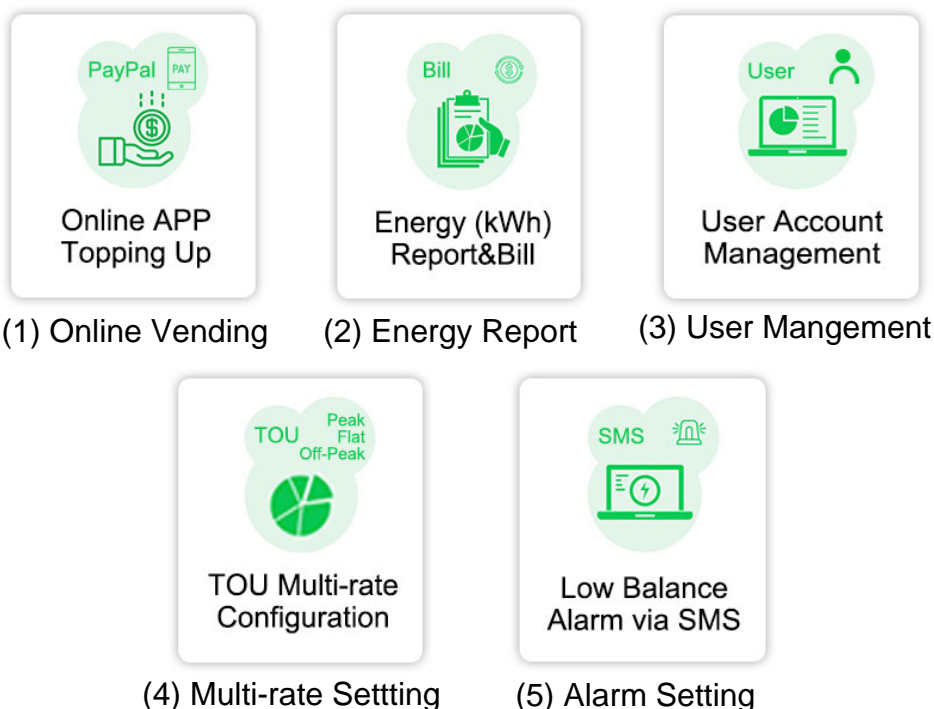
PayPal PAY

Online APP Topping Up

(1) Online Vending

Bill

Energy (kWh) Report&Bill

(2) Energy Report

User

User Account Management

(3) User Mangement

TOU Peak Flat Off-Peak

TOU Multi-rate Configuration

(4) Multi-rate Settting

SMS

Low Balance Alarm via SMS

(5) Alarm Setting